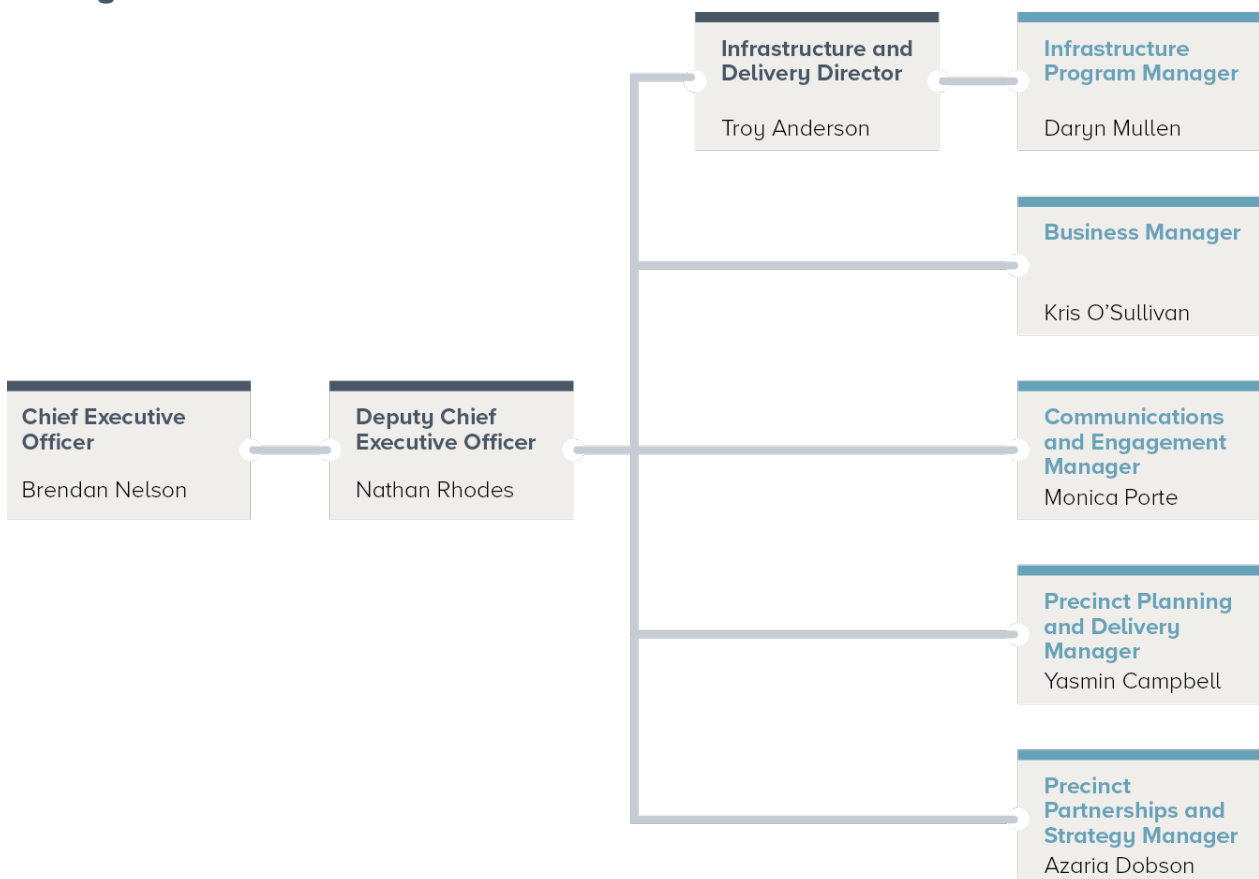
Chief Executive Officer

Brendan Nelson

Deputy Chief Executive Officer

Nathan Rhodes

Infrastructure and Delivery Director

Troy Anderson

Infrastructure Program Manager

Daryn Mullen

Business Manager

Kris O'Sullivan

Communications and Engagement Manager

Monica Porte

Precinct Planning and Delivery Manager

Yasmin Campbell

Precinct Partnerships and Strategy Manager

Azaria Dobson